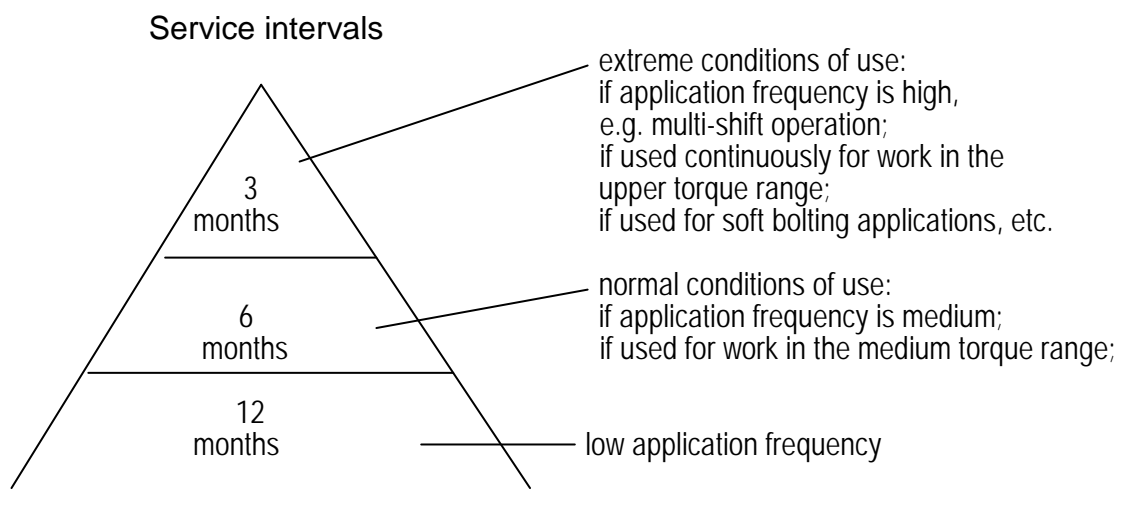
Service intervals

3
months

6
months

12
months

extreme conditions of use:
if application frequency is high,
e.g. multi-shift operation;
if used continuously for work in the upper torque range;
if used for soft bolting applications, etc.

normal conditions of use:
if application frequency is medium;
if used for work in the medium torque range;

low application frequency